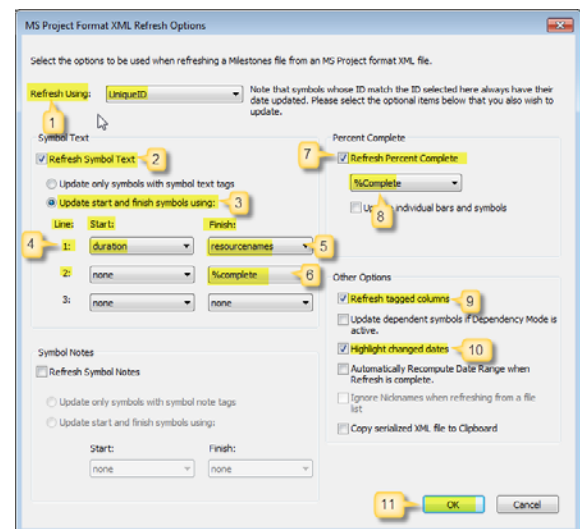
MS Project Format XML Refresh Options

Select the options to be used when refreshing a Milestones file from an MS Project format XML file.

Refresh Using: UniqueID

Note that symbols whose ID match the ID selected here always have their date updated. Please select the optional items below that you also wish to update.

1

Symbol Text

Refresh Symbol Text 2

Update only symbols with symbol text tags

Update start and finish symbols using: 3

Line: Start: Finish:

4 1: duration resourcenames 5

2: none %complete 6

3: none none

Percent Complete

7 Refresh Percent Complete

%Complete

Up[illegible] individual bars and symbols 8

Other Options

Refresh tagged columns 9

Update dependent symbols if Dependency Mode is active.

Highlight changed dates 10

Automatically Recompute Date Range when Refresh is complete.

Ignore Nicknames when refreshing from a file list

Copy serialized XML file to Clipboard

Symbol Notes

Refresh Symbol Notes

Update only symbols with symbol note tags

Update start and finish symbols using:

Start: Finish:

none none

11 OK Cancel